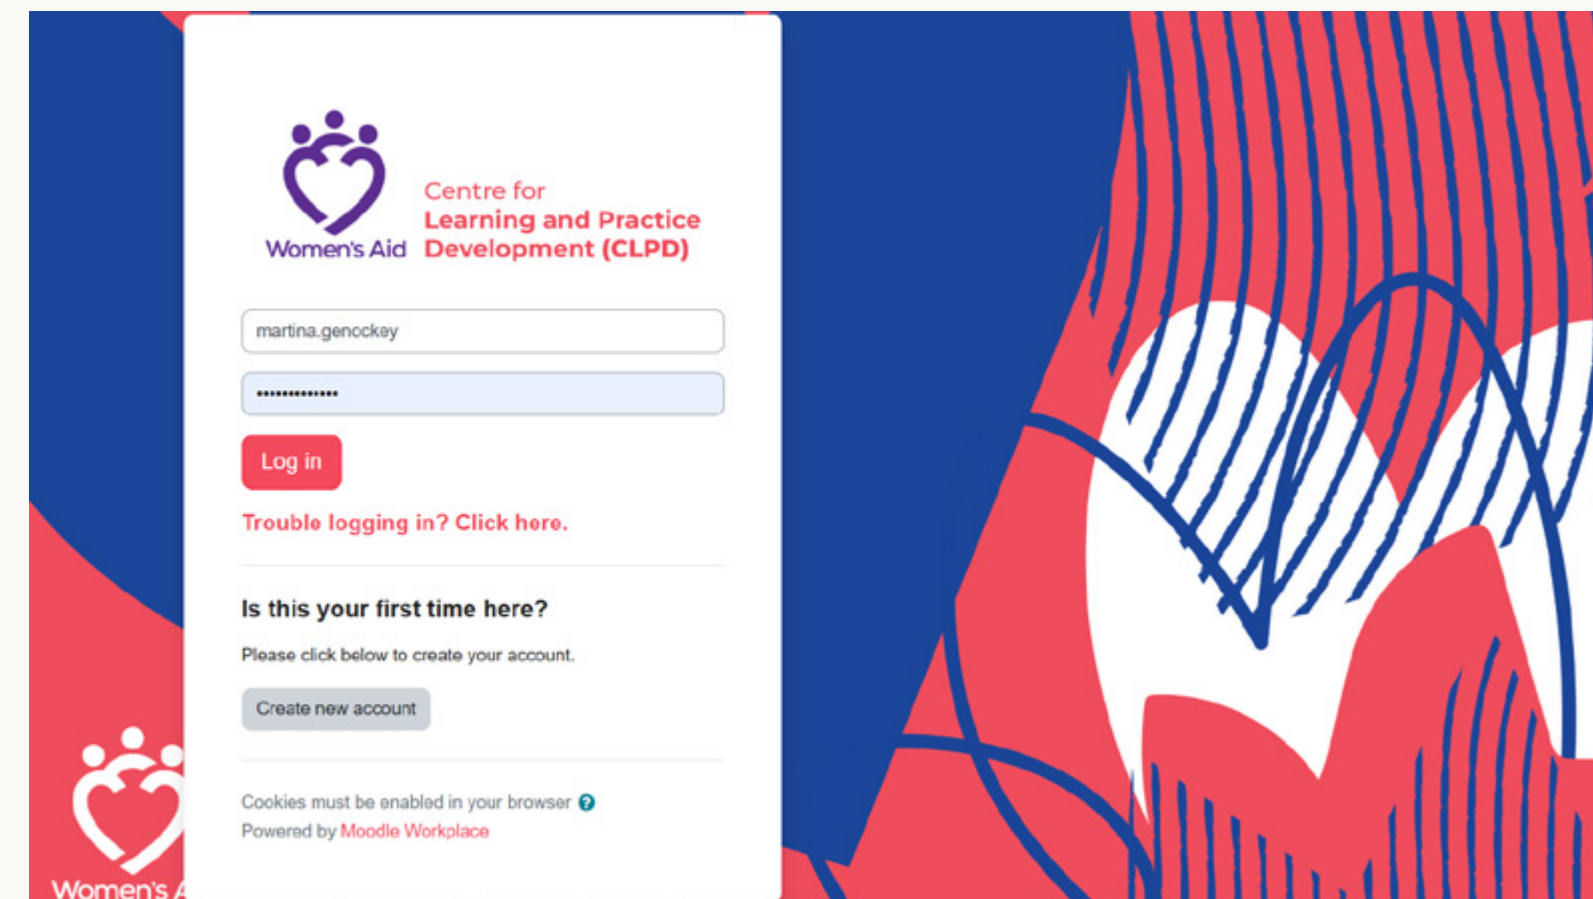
Women's Aid

Centre for
Learning and Practice
Development (CLPD)

martina.genockey

••••••••••••••

Log in

Trouble logging in? Click here.

Is this your first time here?

Please click below to create your account.

Create new account

Cookies must be enabled in your browser

Powered by Moodle Workplace

Women's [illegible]